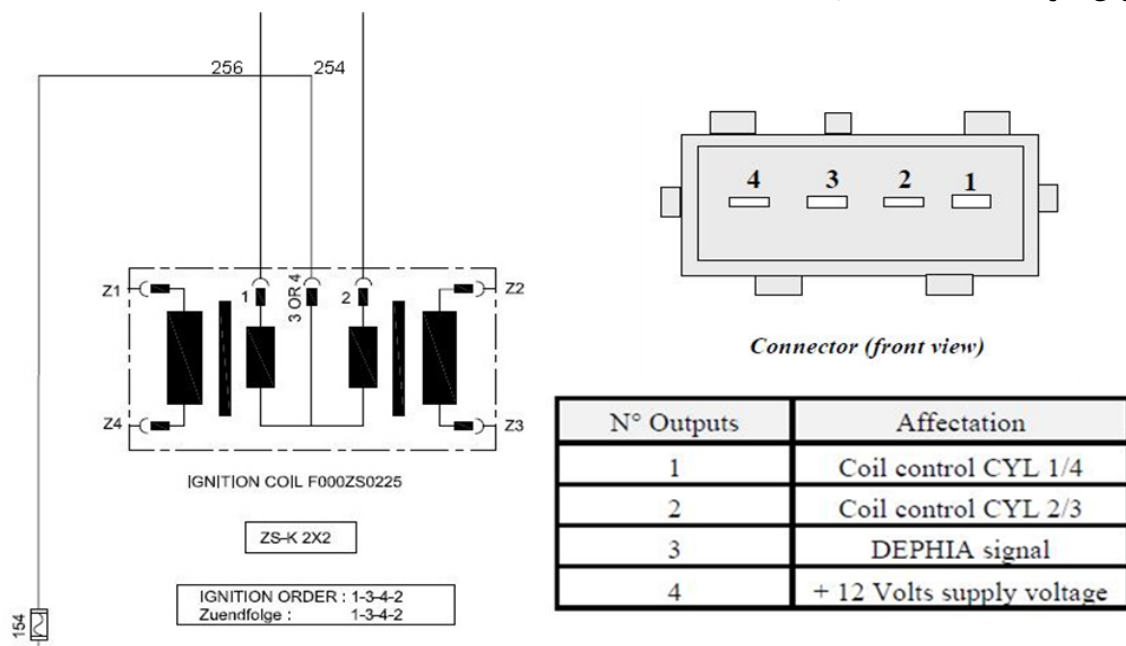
256
254

1
3 OR 4
2

Z1
Z2
Z4
Z3

IGNITION COIL F000ZS0225

ZS-K 2X2

IGNITION ORDER : 1-3-4-2
Zuendfolge : 1-3-4-2

154

4 3 2 1

Connector (front view)

| N° Outputs | Affectation |
|---|---|
| 1 | Coil control CYL 1/4 |
| 2 | Coil control CYL 2/3 |
| 3 | DEPHIA signal |
| 4 | + 12 Volts supply voltage |